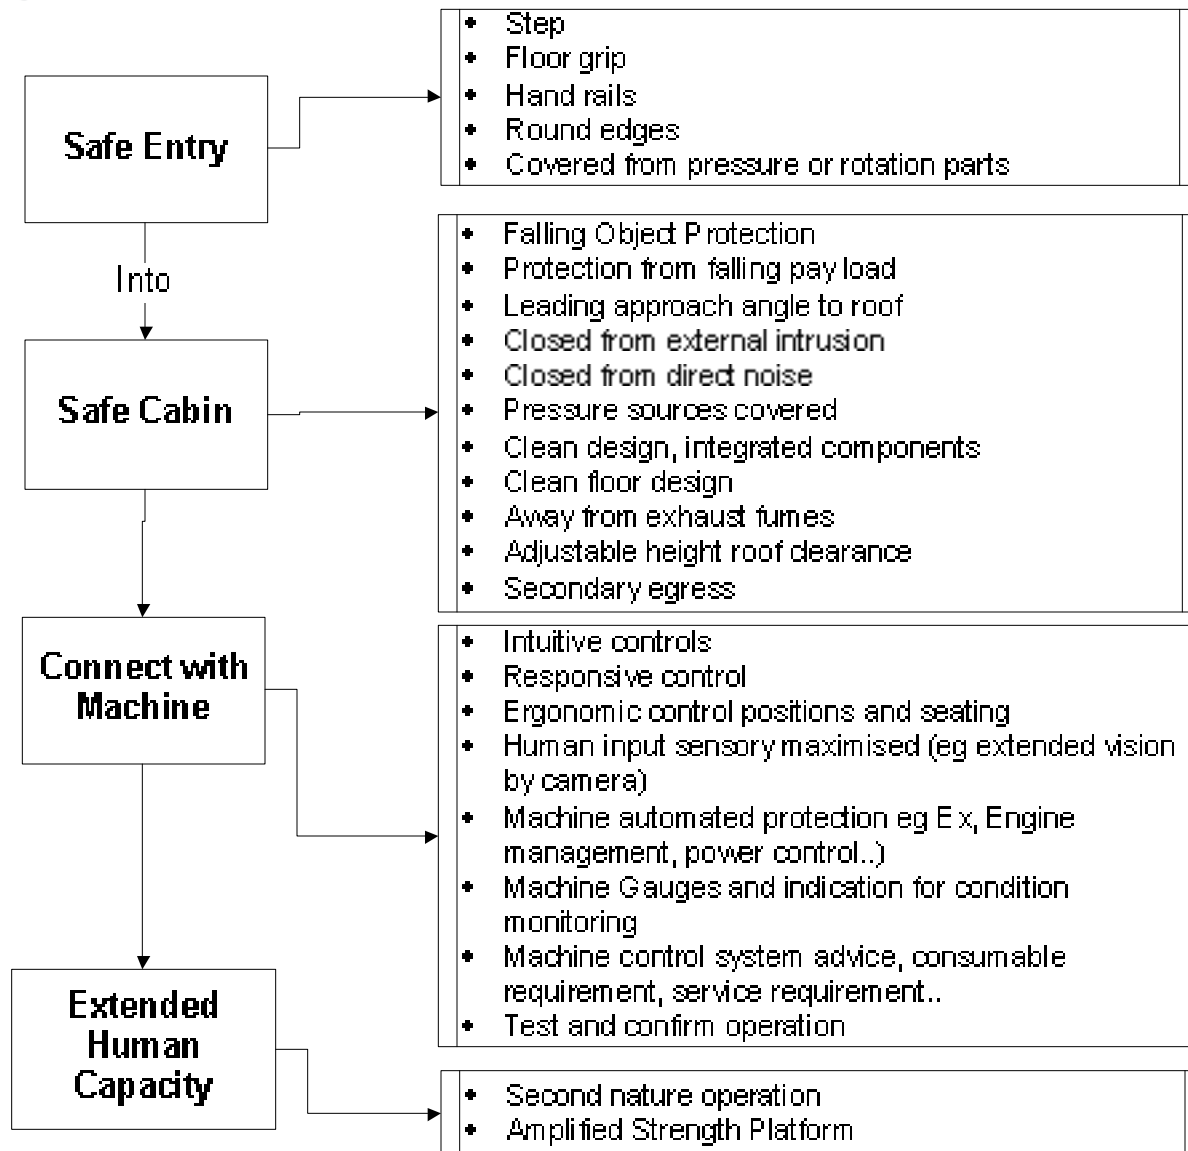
Safe Entry

- Step
- Floor grip
- Hand rails
- Round edges
- Covered from pressure or rotation parts

Into

Safe Cabin

- Falling Object Protection
- Protection from falling pay load
- Leading approach angle to roof
- Closed from external intrusion
- Closed from direct noise
- Pressure sources covered
- Clean design, integrated components
- Clean floor design
- Away from exhaust fumes
- Adjustable height roof clearance
- Secondary egress

Connect with Machine

- Intuitive controls
- Responsive control
- Ergonomic control positions and seating
- Human input sensory maximised (eg extended vision by camera)
- Machine automated protection eg Ex, Engine management, power control..)
- Machine Gauges and indication for condition monitoring
- Machine control system advice, consumable requirement, service requirement..
- Test and confirm operation

Extended Human Capacity

- Second nature operation
- Amplified Strength Platform